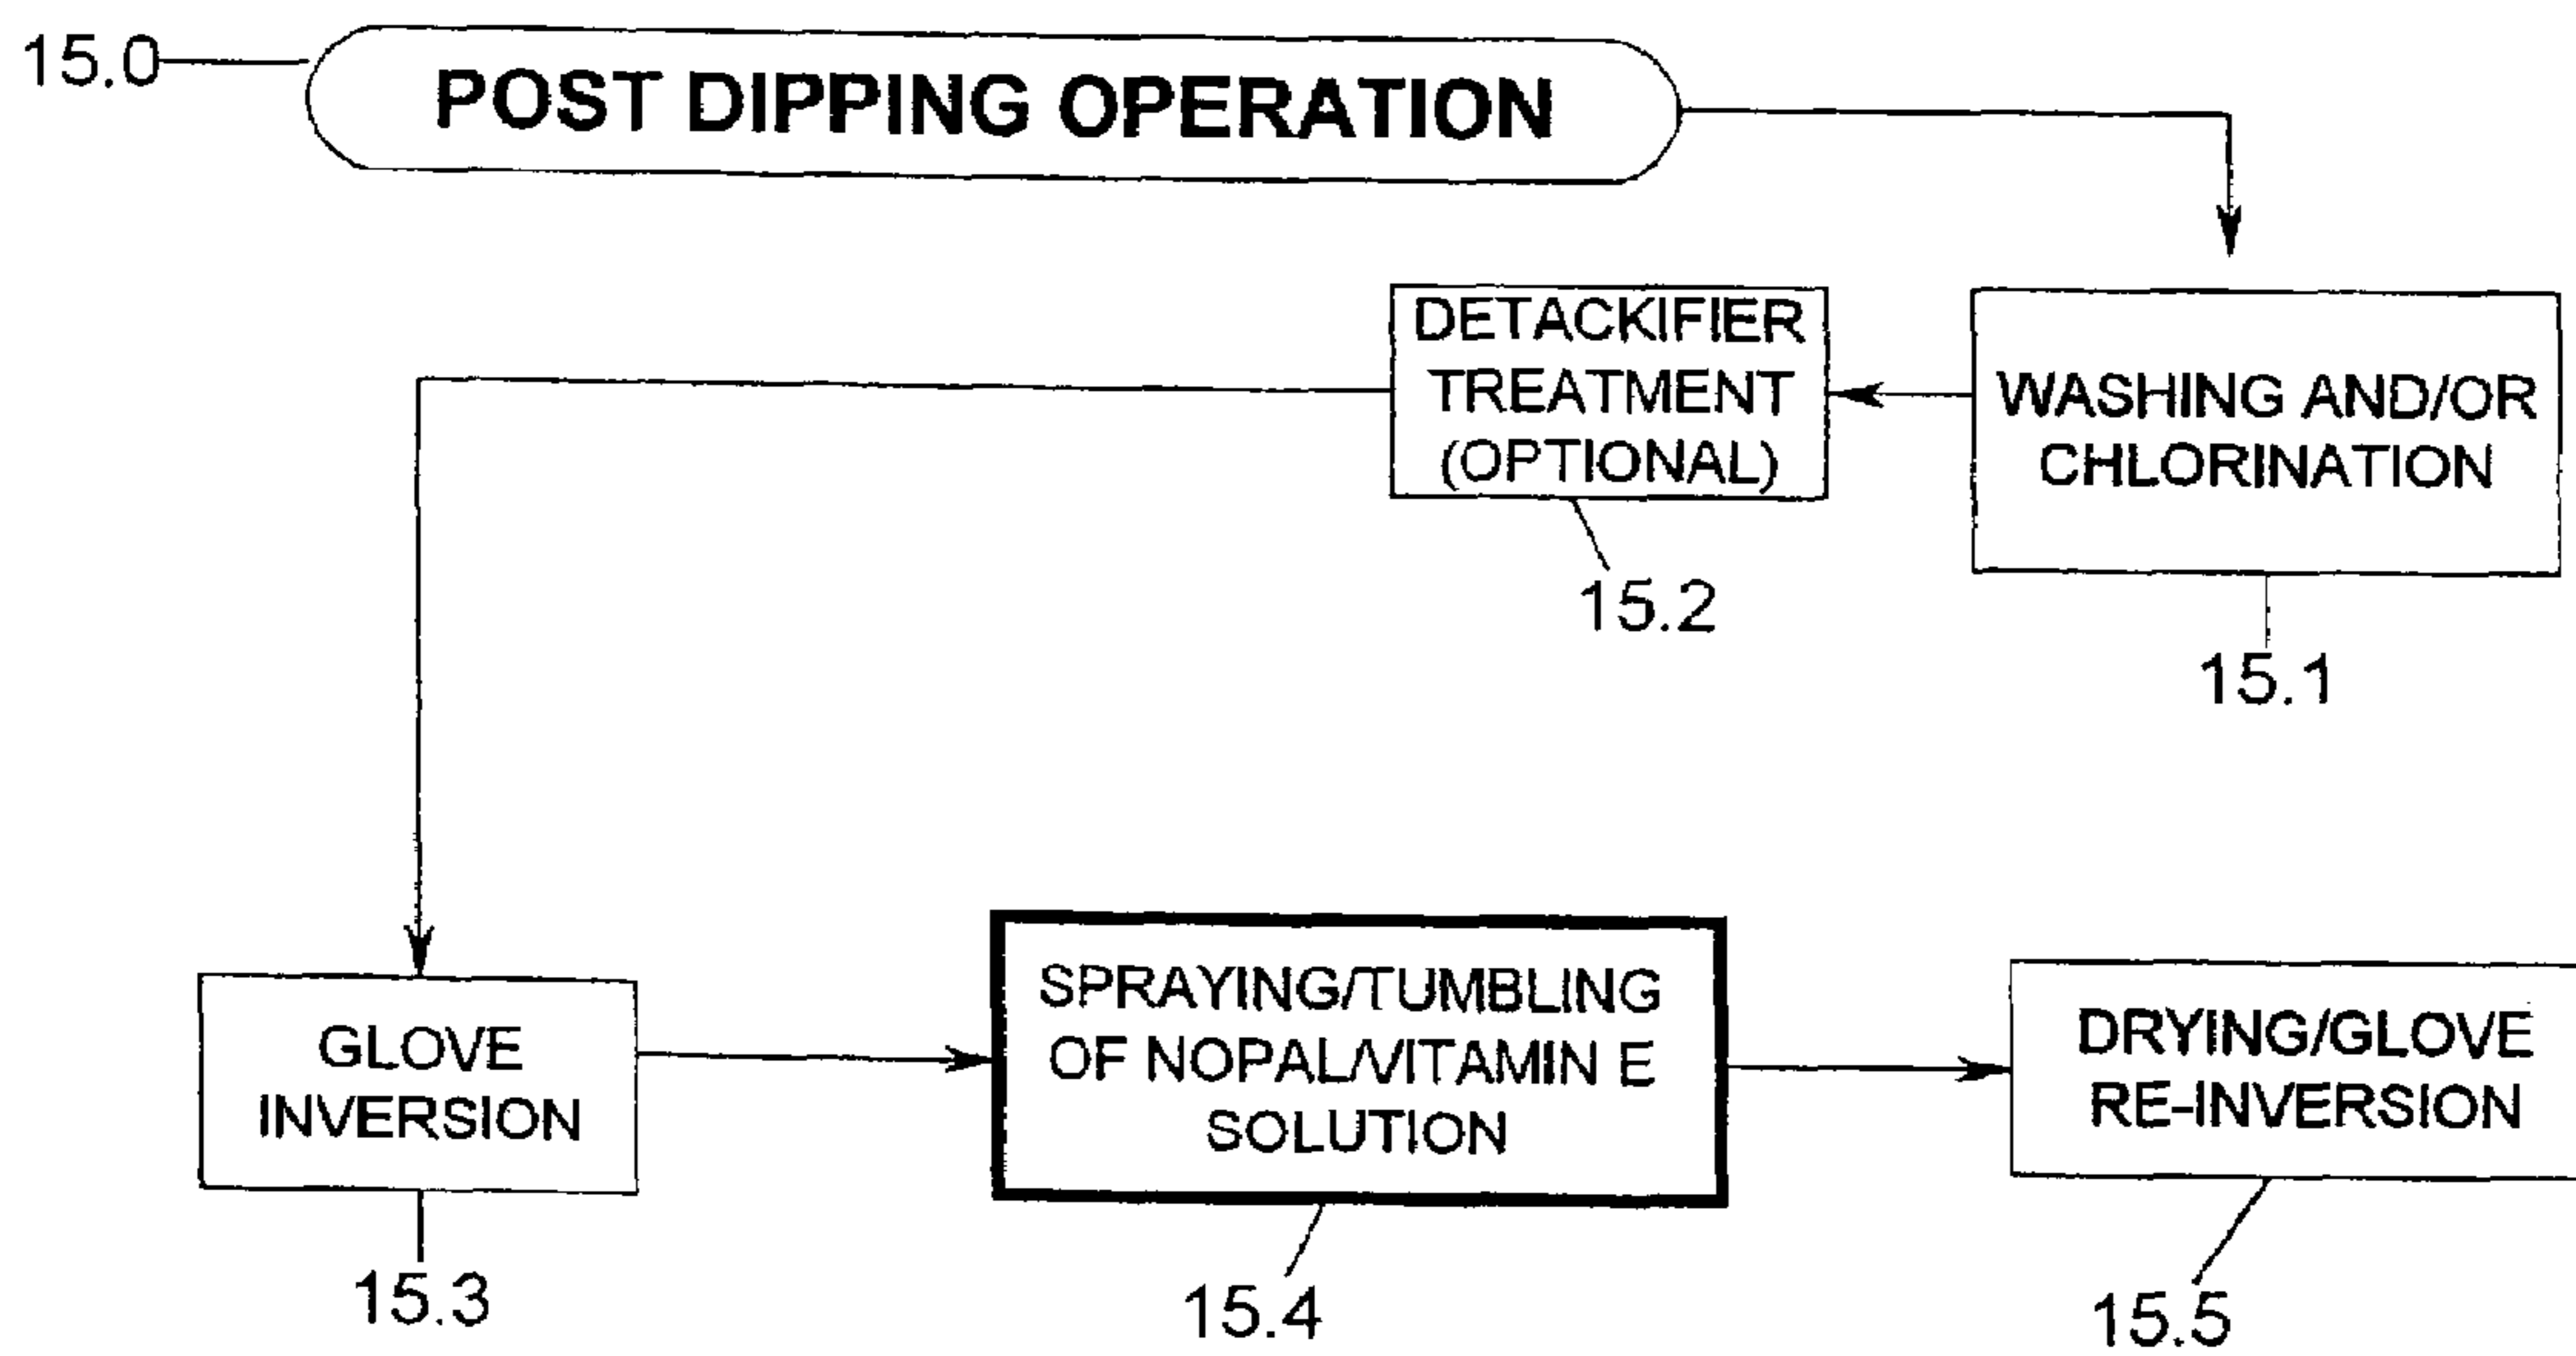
15.0

POST DIPPING OPERATION

DETACKIFIER TREATMENT (OPTIONAL)

15.2

WASHING AND/OR CHLORINATION

15.1

GLOVE INVERSION

15.3

SPRAYING/TUMBLING OF NOPAL/VITAMIN E SOLUTION

15.4

DRYING/GLOVE RE-INVERSION

15.5